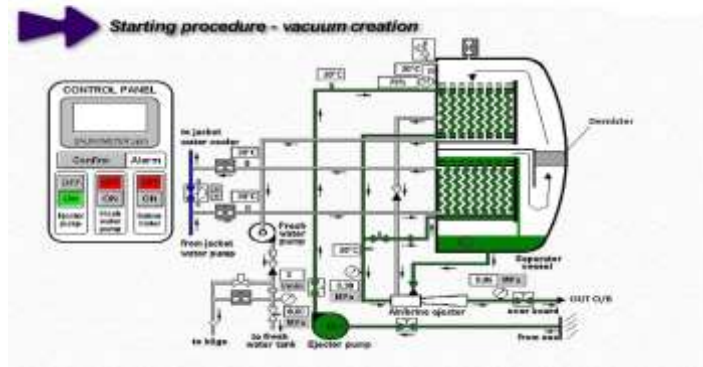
Starting procedure - vacuum creation

CONTROL PANEL

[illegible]

Confirm | Alarm

OFF
On
Ejector pump

OFF
ON
Fresh water pump

OFF
ON
Salinom meter

to jacket water cooler

from jacket water pump

Fresh water pump

to bilge

to fresh water tank

Ejector pump

Air/brine ejector

Demister

Separator vessel

OUT O/B

over board

from sea

20°C

30°C

20°C

0.38 MPa

0.01 MPa

0.01 MPa